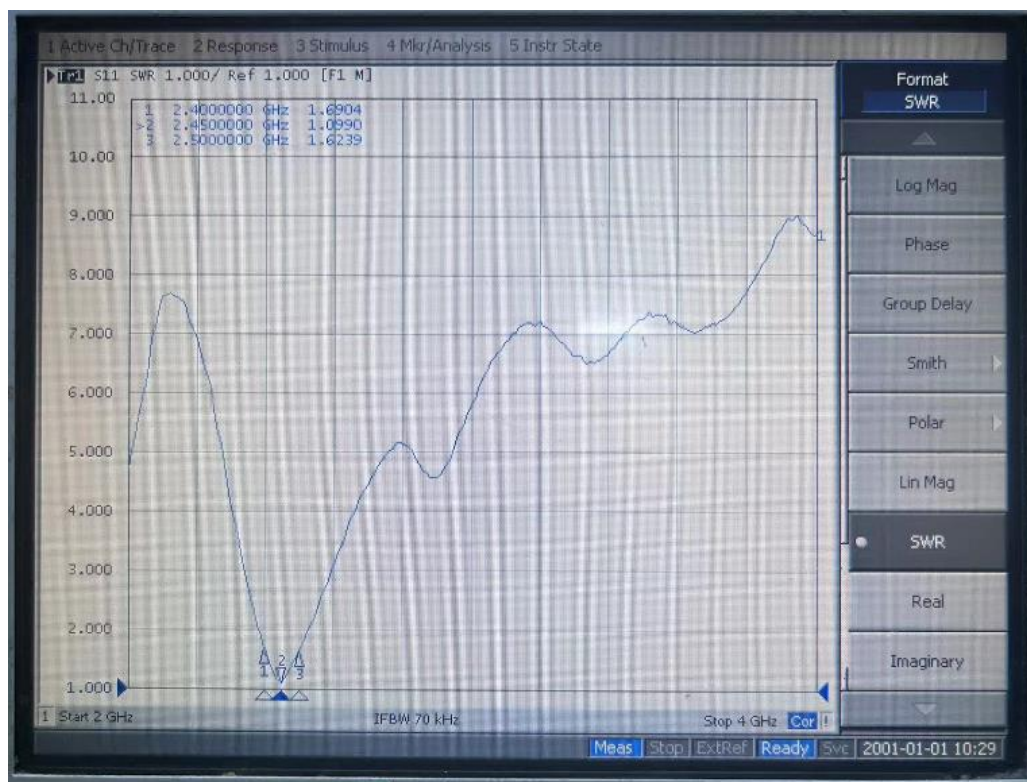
1 Active Ch/Trace 2 Response 3 Stimulus 4 Mkr/Analysis 5 Instr State

Tr1 S11 SWR 1.000/ Ref 1.000 [F1 M]

11.00
10.00
9.000
8.000
7.000
6.000
5.000
4.000
3.000
2.000
1.000

| | | |
|---|---|---|
| 1 | 2.4000000 GHz | 1.6904 |
| >2 | 2.4500000 GHz | 1.0990 |
| 3 | 2.5000000 GHz | 1.6239 |

1 2 3

1

1 Start 2 GHz IFBW 70 kHz Stop 4 GHz Cor

Format
SWR

Log Mag
Phase
Group Delay
Smith
Polar
Lin Mag
SWR
Real
Imaginary

Meas Stop ExtRef Ready Svc 2001-01-01 10:29